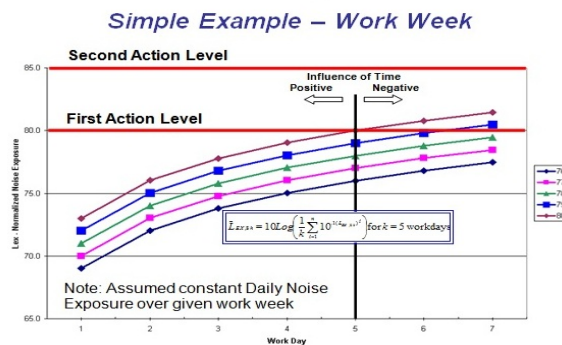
Simple Example – Work Week

Second Action Level

First Action Level

Influence of Time

Positive

Negative

85.0

80.0

75.0

70.0

65.0

Lex : Normalized Noise Exposure

$\bar{L}_{EX,8h} = 10 Log\left(\frac{1}{k}\sum_{i=1}^{k} 10^{0.1(L_{EX,8h})_i}\right)$ for $k = 5$ workdays

Note: Assumed constant Daily Noise Exposure over given work week

1 2 3 4 5 6 7

Work Day

7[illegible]
7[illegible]
7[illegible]
7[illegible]
8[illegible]